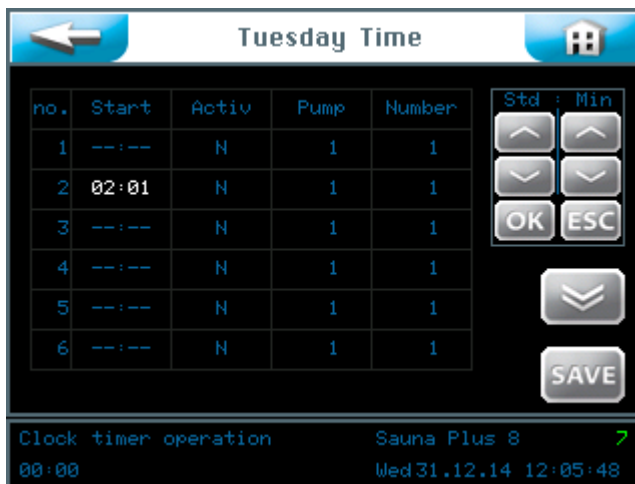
Tuesday Time

| no. | Start | Activ | Pump | Number |
|---|---|---|---|---|
| 1 | --:-- | N | 1 | 1 |
| 2 | 02:01 | N | 1 | 1 |
| 3 | --:-- | N | 1 | 1 |
| 4 | --:-- | N | 1 | 1 |
| 5 | --:-- | N | 1 | 1 |
| 6 | --:-- | N | 1 | 1 |

Std : Min

OK ESC

SAVE

Clock timer operation
Sauna Plus 8
7
00:00
Wed 31.12.14 12:05:48